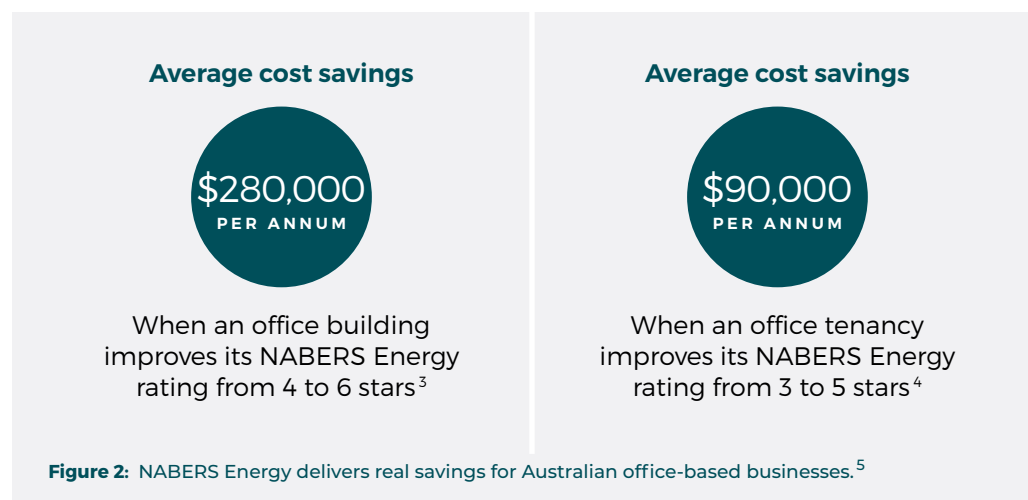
Average cost savings

\$280,000
PER ANNUM

When an office building improves its NABERS Energy rating from 4 to 6 stars$^{3}$

Average cost savings

\$90,000
PER ANNUM

When an office tenancy improves its NABERS Energy rating from 3 to 5 stars$^{4}$

**Figure 2:** NABERS Energy delivers real savings for Australian office-based businesses.$^{5}$